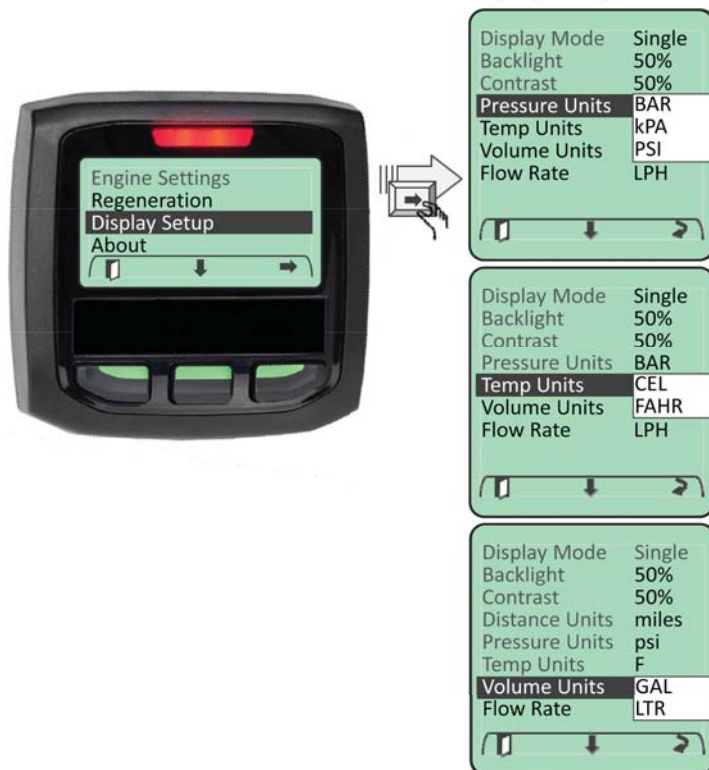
Engine Settings
Regeneration
Display Setup
About

Display Mode Single
Backlight 50%
Contrast 50%
Pressure Units BAR
Temp Units kPA
Volume Units PSI
Flow Rate LPH

Display Mode Single
Backlight 50%
Contrast 50%
Pressure Units BAR
Temp Units CEL
Volume Units FAHR
Flow Rate LPH

Display Mode Single
Backlight 50%
Contrast 50%
Distance Units miles
Pressure Units psi
Temp Units F
Volume Units GAL
Flow Rate LTR